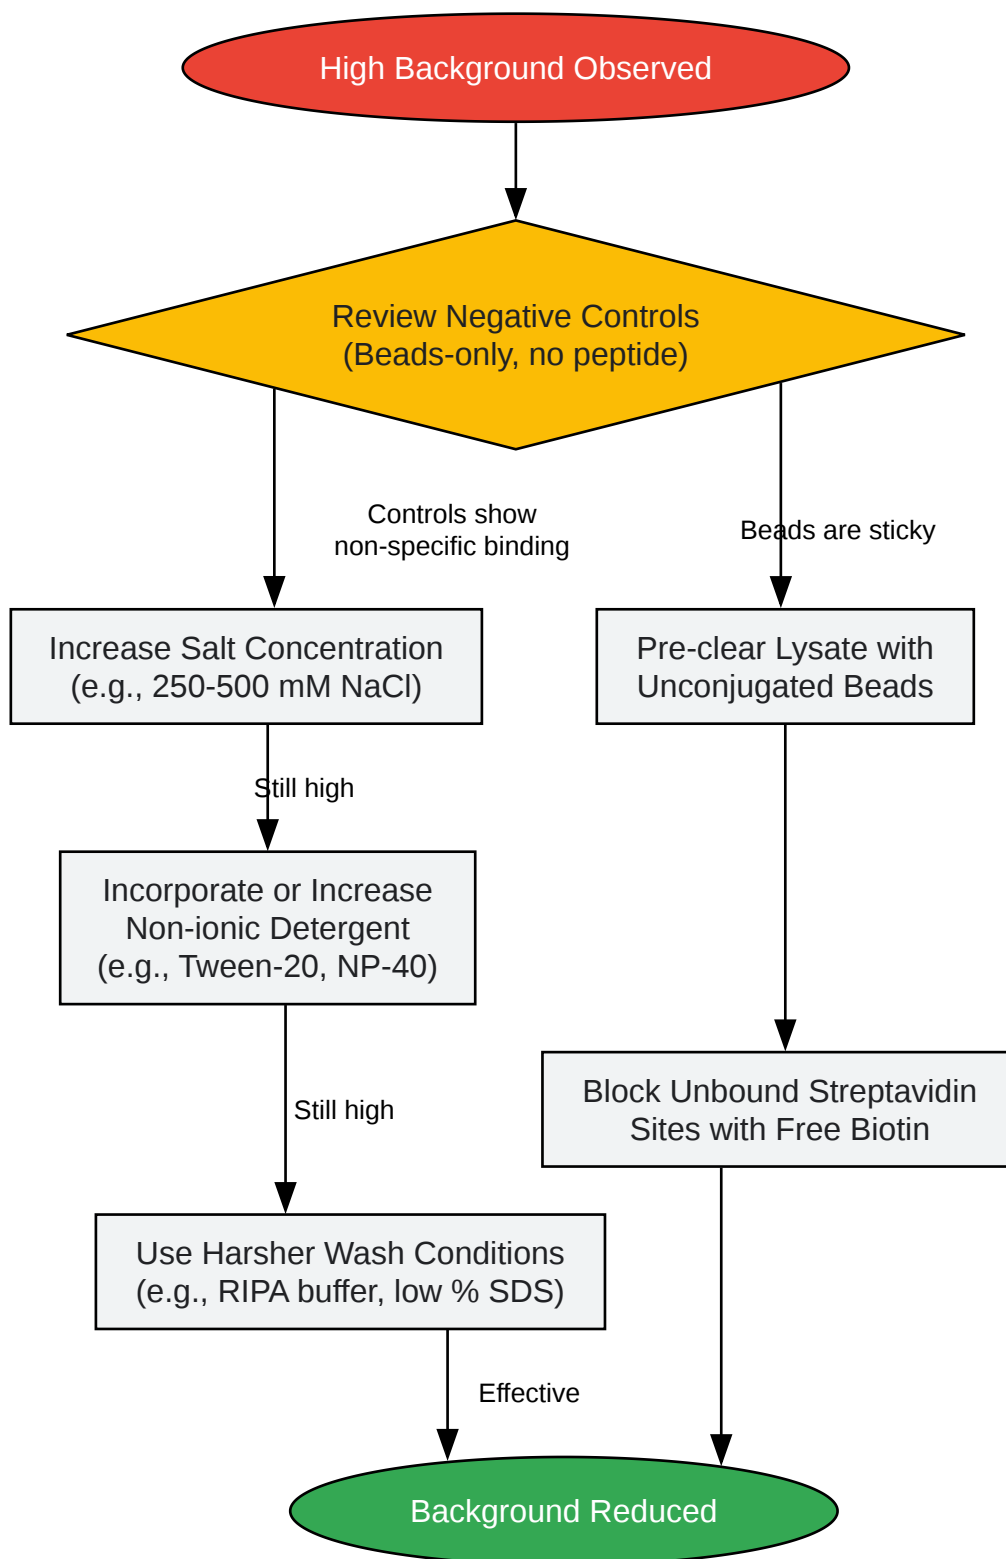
High Background Observed

Review Negative Controls
(Beads-only, no peptide)

Controls show
non-specific binding

Beads are sticky

Increase Salt Concentration
(e.g., 250-500 mM NaCl)

Pre-clear Lysate with
Unconjugated Beads

Still high

Incorporate or Increase
Non-ionic Detergent
(e.g., Tween-20, NP-40)

Still high

Block Unbound Streptavidin
Sites with Free Biotin

Use Harsher Wash Conditions
(e.g., RIPA buffer, low % SDS)

Effective

Background Reduced